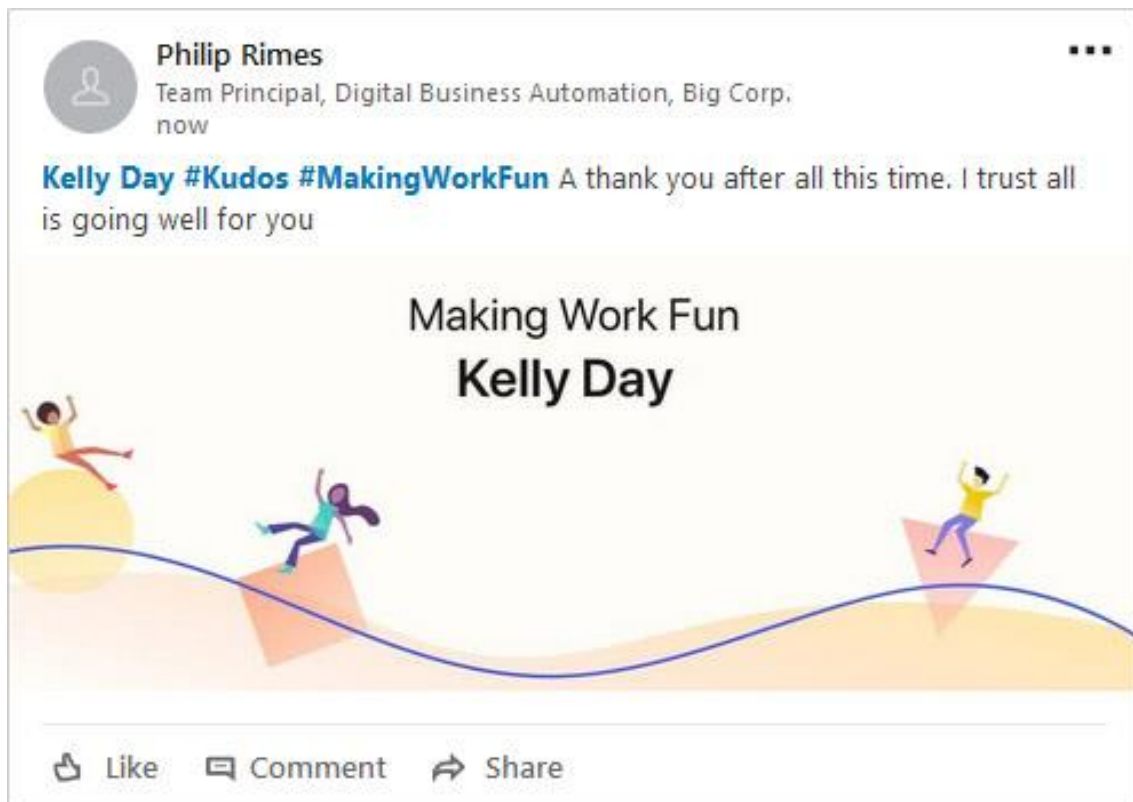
Philip Rimes
Team Principal, Digital Business Automation, Big Corp.
now

Kelly Day #Kudos #MakingWorkFun A thank you after all this time. I trust all is going well for you

Making Work Fun
Kelly Day

Like Comment Share